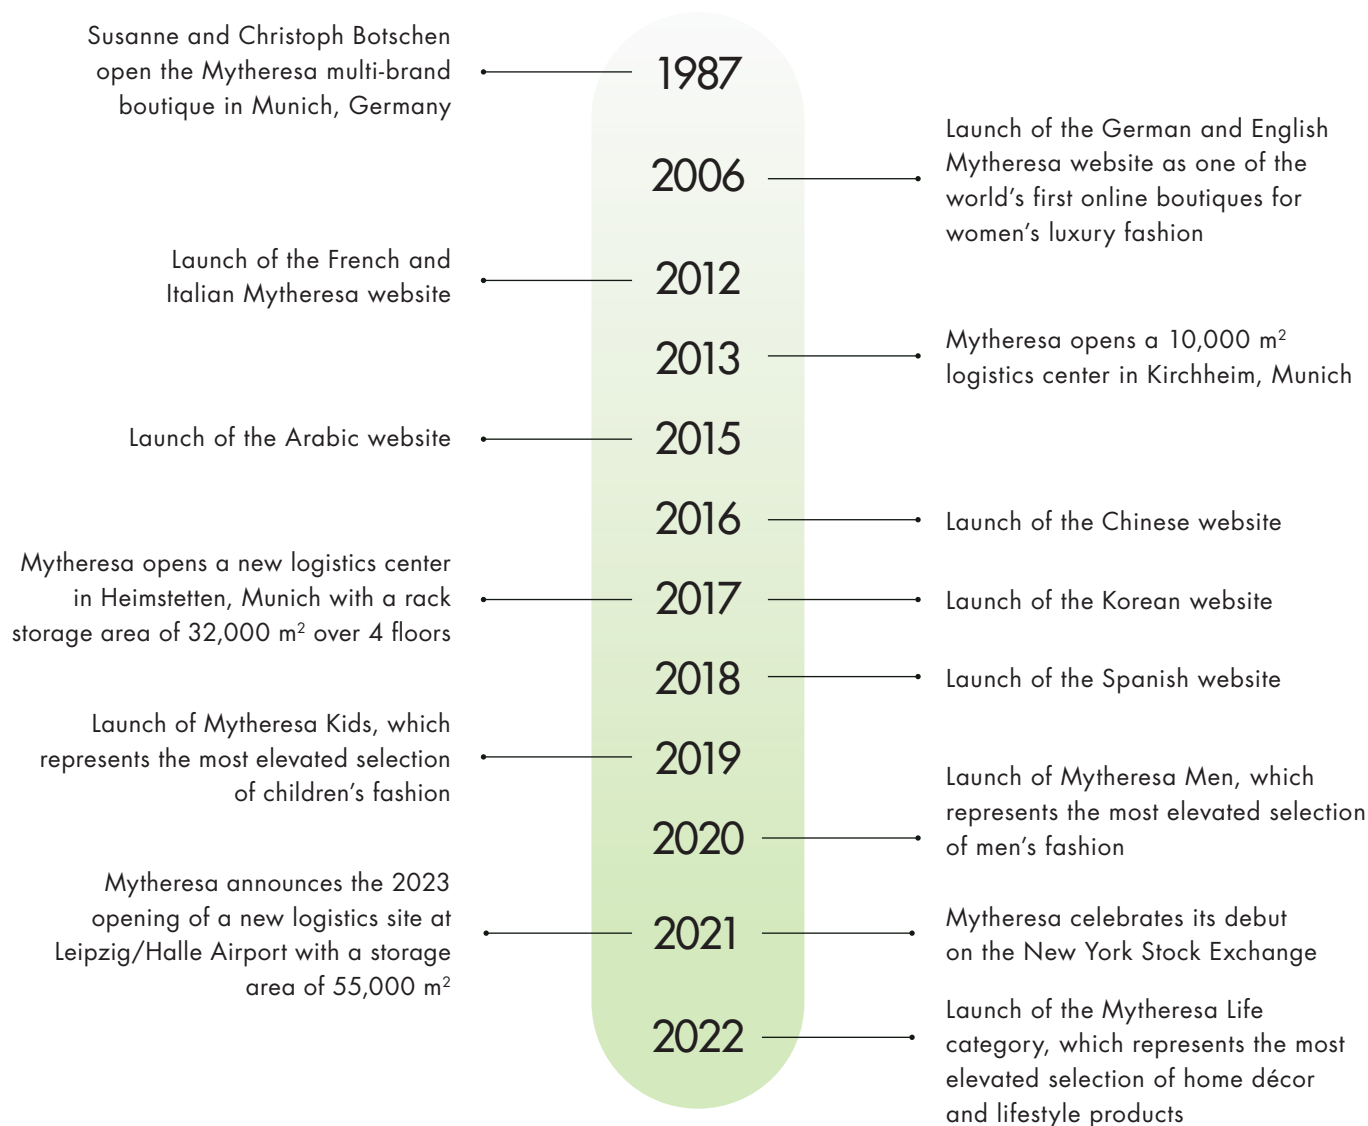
Susanne and Christoph Botschen open the Mytheresa multi-brand boutique in Munich, Germany

1987

2006

Launch of the German and English Mytheresa website as one of the world's first online boutiques for women's luxury fashion

Launch of the French and Italian Mytheresa website

2012

2013

Mytheresa opens a 10,000 m$^2$ logistics center in Kirchheim, Munich

Launch of the Arabic website

2015

2016

Launch of the Chinese website

Mytheresa opens a new logistics center in Heimstetten, Munich with a rack storage area of 32,000 m$^2$ over 4 floors

2017

Launch of the Korean website

2018

Launch of the Spanish website

Launch of Mytheresa Kids, which represents the most elevated selection of children's fashion

2019

2020

Launch of Mytheresa Men, which represents the most elevated selection of men's fashion

Mytheresa announces the 2023 opening of a new logistics site at Leipzig/Halle Airport with a storage area of 55,000 m$^2$

2021

Mytheresa celebrates its debut on the New York Stock Exchange

2022

Launch of the Mytheresa Life category, which represents the most elevated selection of home décor and lifestyle products